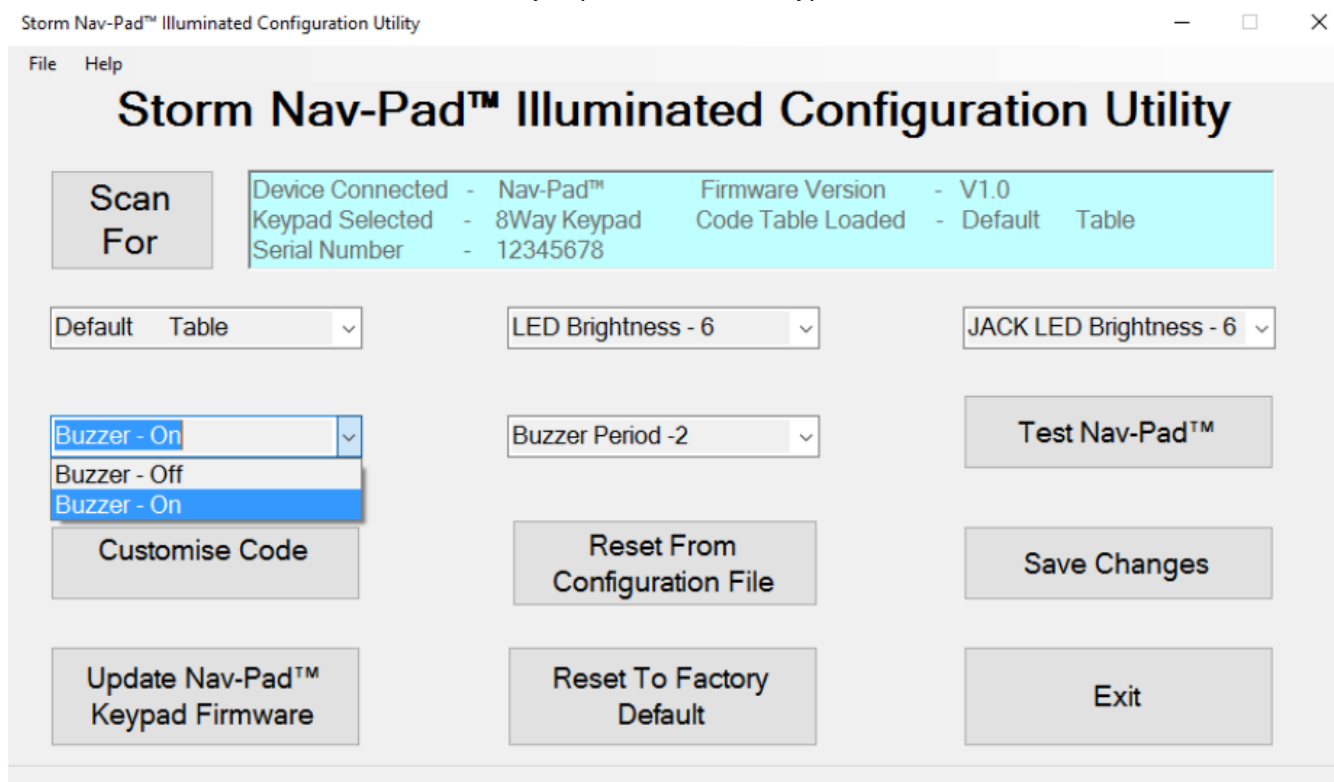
Storm Nav-Pad™ Illuminated Configuration Utility

File Help

Storm Nav-Pad™ Illuminated Configuration Utility

Scan For

Device Connected - Nav-Pad™ Firmware Version - V1.0
Keypad Selected - 8Way Keypad Code Table Loaded - Default Table
Serial Number - 12345678

Default Table

LED Brightness - 6

JACK LED Brightness - 6

Buzzer - On

Buzzer - Off
Buzzer - On

Buzzer Period -2

Test Nav-Pad™

Customise Code

Reset From Configuration File

Save Changes

Update Nav-Pad™ Keypad Firmware

Reset To Factory Default

Exit